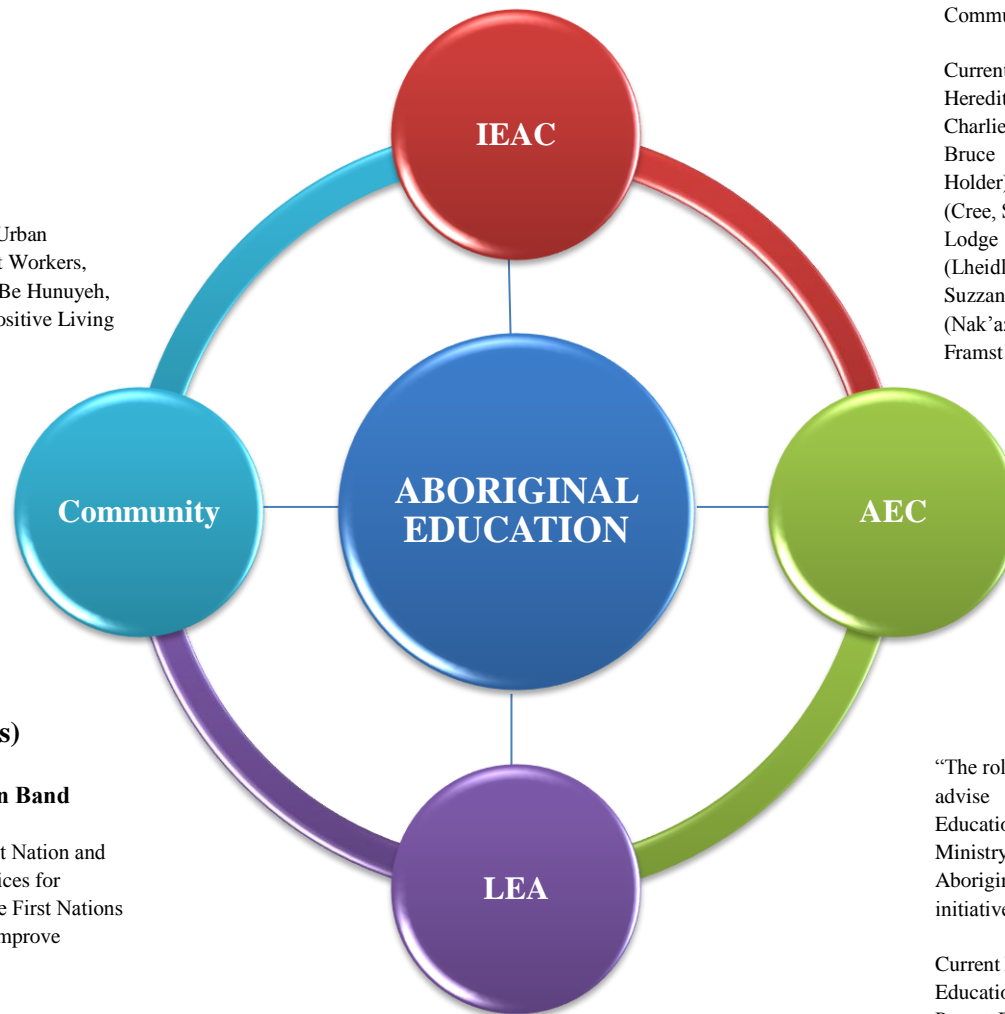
Urban
t Workers,
Be Hunuyeh,
ositive Living

s)

n Band

t Nation and
ices for
e First Nations
mprove

IEAC

Community

ABORIGINAL EDUCATION

AEC

LEA

Commu

Current
Heredit
Charlie
Bruce
Holder
(Cree, S
Lodge
(Lheidl
Suzzan
(Nak'a
Framst

"The rol
advise
Educatio
Ministry
Aborigin
initiative

Current
Educatio